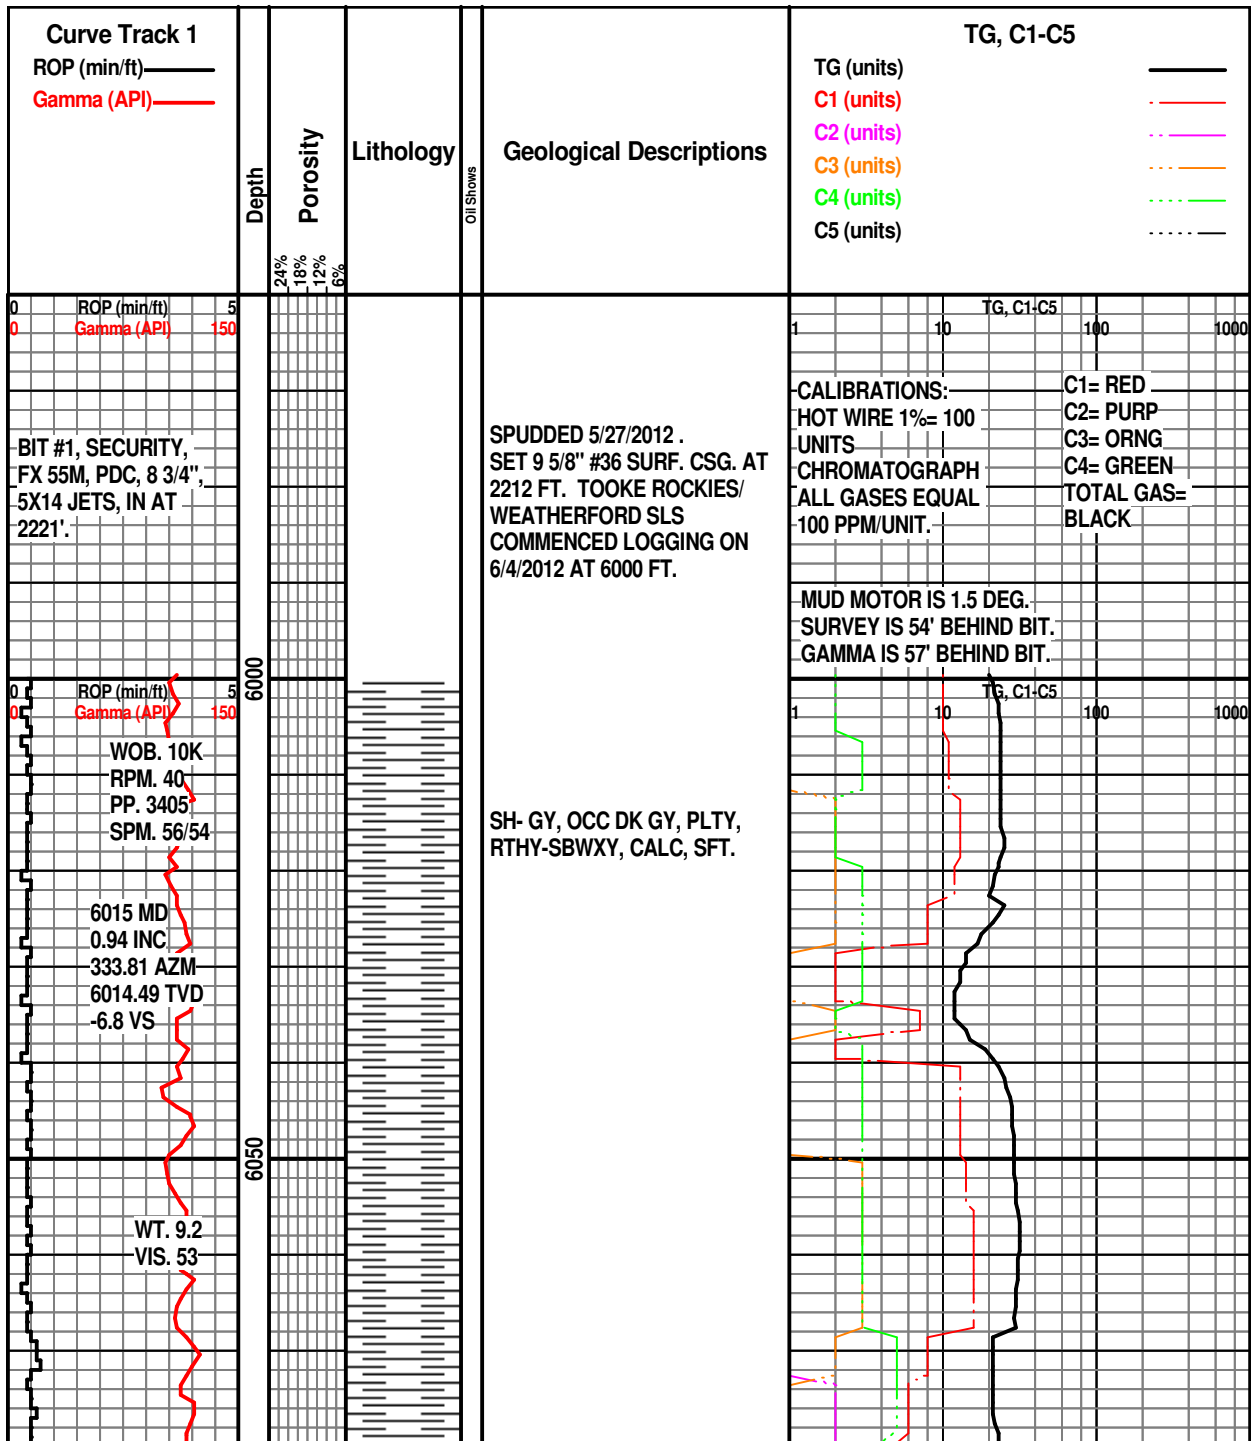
Curve Track 1
ROP (min/ft)
Gamma (API)

Depth

Porosity
24%
18%
12%
6%

Lithology

Oil Shows

Geological Descriptions

TG, C1-C5
TG (units)
C1 (units)
C2 (units)
C3 (units)
C4 (units)
C5 (units)

0 ROP (min/ft) 5
0 Gamma (API) 150

TG, C1-C5
1 10 100 1000

BIT #1, SECURITY, FX 55M, PDC, 8 3/4", 5X14 JETS, IN AT 2221'.

SPUDDED 5/27/2012 . SET 9 5/8" #36 SURF. CSG. AT 2212 FT. TOOKE ROCKIES/ WEATHERFORD SLS COMMENCED LOGGING ON 6/4/2012 AT 6000 FT.

CALIBRATIONS: HOT WIRE 1%= 100 UNITS CHROMATOGRAPH ALL GASES EQUAL 100 PPM/UNIT.

C1= RED
C2= PURP
C3= ORNG
C4= GREEN
TOTAL GAS= BLACK

MUD MOTOR IS 1.5 DEG. SURVEY IS 54' BEHIND BIT. GAMMA IS 57' BEHIND BIT.

6000

0 ROP (min/ft) 5
0 Gamma (API) 150

TG, C1-C5
1 10 100 1000

WOB. 10K
RPM. 40
PP. 3405
SPM. 56/54

SH- GY, OCC DK GY, PLTY, RTHY-SBWXY, CALC, SFT.

6015 MD
0.94 INC
333.81 AZM
6014.49 TVD
-6.8 VS

6050

WT. 9.2
VIS. 53